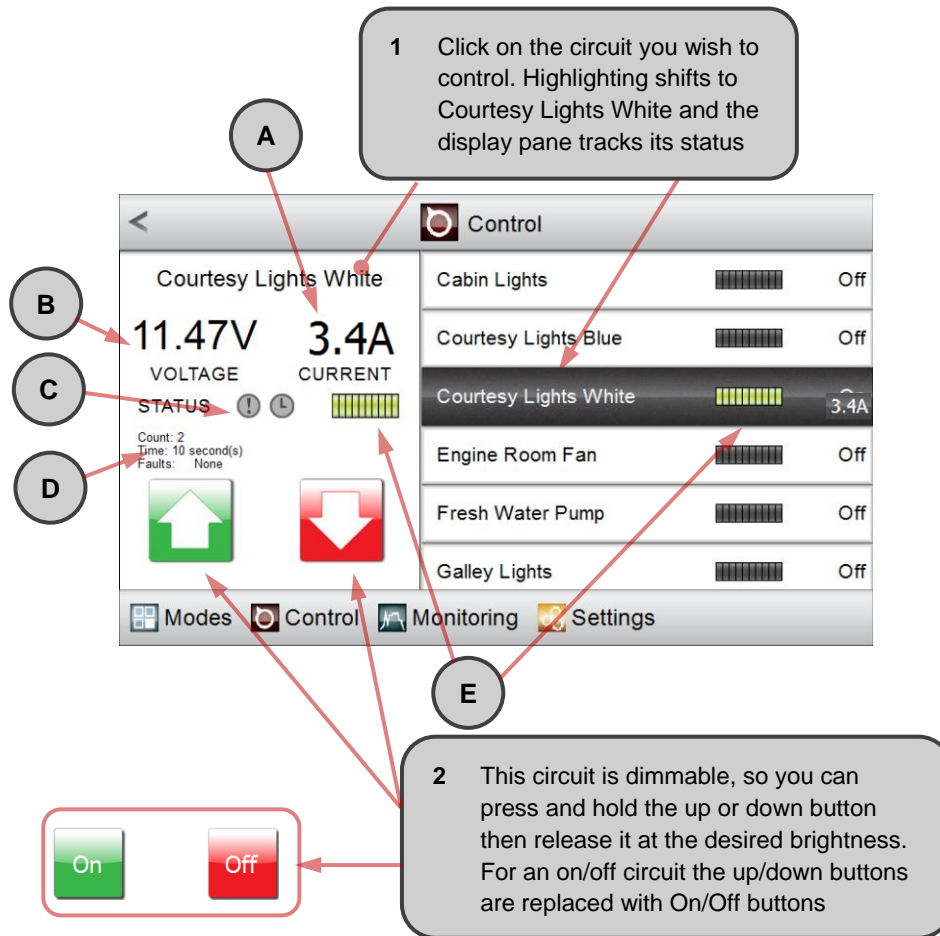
1 Click on the circuit you wish to control. Highlighting shifts to Courtesy Lights White and the display pane tracks its status

A

B

C

D

< Control

Courtesy Lights White

11.47V 3.4A

VOLTAGE CURRENT

STATUS

Count: 2
Time: 10 second(s)
Faults: None

| Cabin Lights | Off |
|---|---|
| Courtesy Lights Blue | Off |
| Courtesy Lights White | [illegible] 3.4A |
| Engine Room Fan | Off |
| Fresh Water Pump | Off |
| Galley Lights | Off |

Modes Control Monitoring Settings

E

2 This circuit is dimmable, so you can press and hold the up or down button then release it at the desired brightness. For an on/off circuit the up/down buttons are replaced with On/Off buttons

On Off